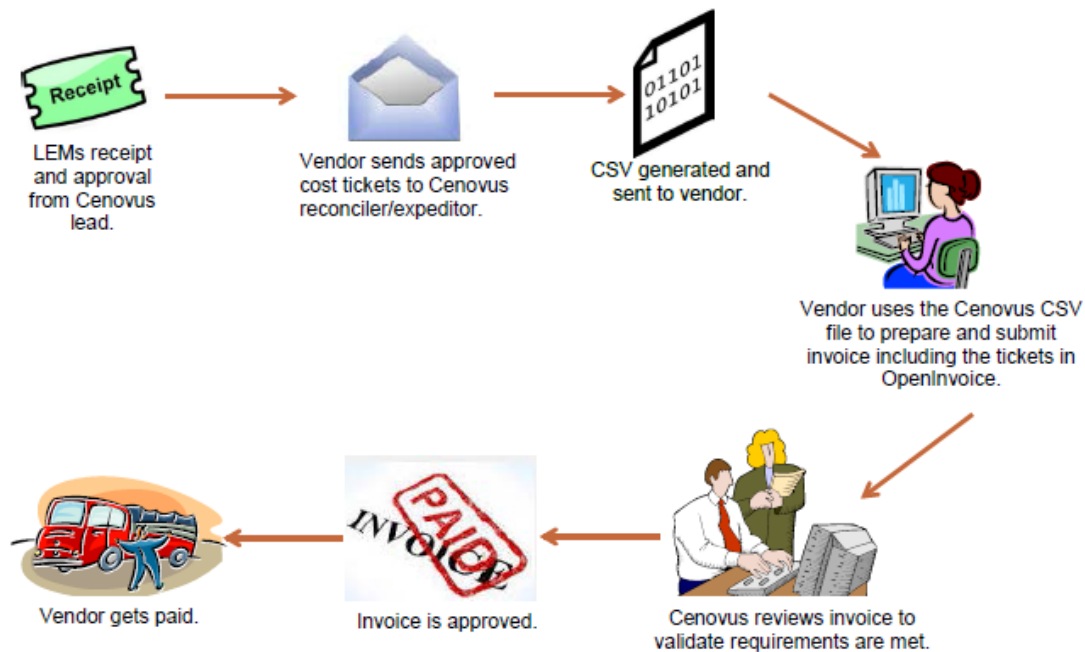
Receipt

LEMs receipt and approval from Cenovus lead.

Vendor sends approved cost tickets to Cenovus reconciler/expeditor.

01101
10101

CSV generated and sent to vendor.

Vendor uses the Cenovus CSV file to prepare and submit invoice including the tickets in OpenInvoice.

Cenovus reviews invoice to validate requirements are met.

INVOICE
PAID

Invoice is approved.

Vendor gets paid.